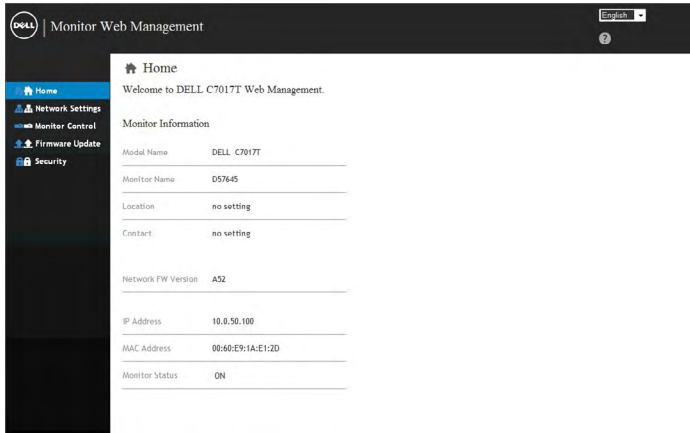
DELL | Monitor Web Management

English

?

Home
Network Settings
Monitor Control
Firmware Update
Security

Home

Welcome to DELL C7017T Web Management.

Monitor Information

| | |
|---|---|
| Model Name | DELL C7017T |
| Monitor Name | D57645 |
| Location | no setting |
| Contact | no setting |
| Network FW Version | A52 |
| IP Address | 10.0.50.100 |
| MAC Address | 00:60:E9:1A:E1:2D |
| Monitor Status | ON |